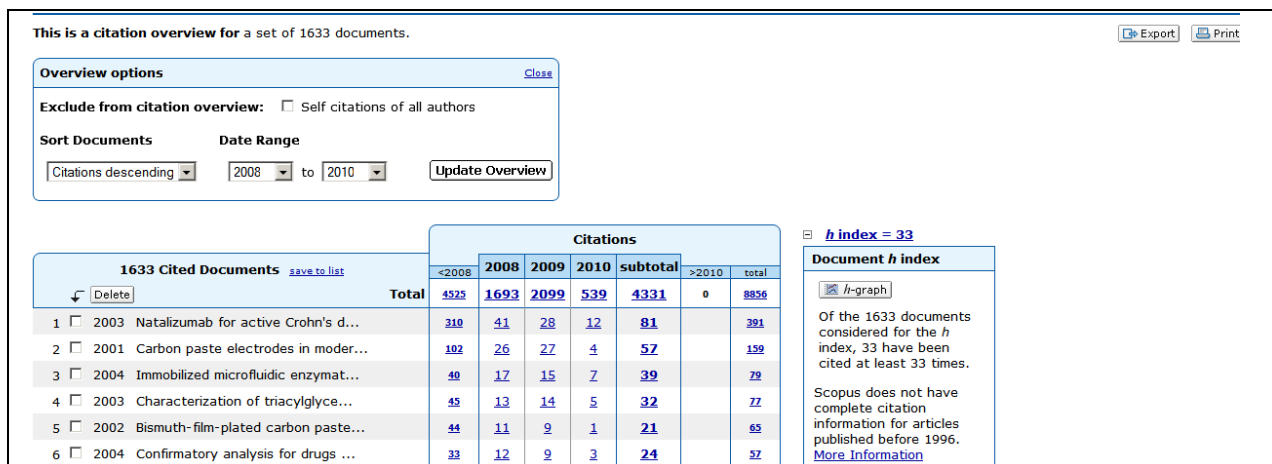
**This is a citation overview for** a set of 1633 documents.

Export Print

**Overview options** Close

**Exclude from citation overview:** ☐ Self citations of all authors

**Sort Documents** **Date Range**

Citations descending 2008 to 2010 **Update Overview**

| 1633 Cited Documents save to list | Citations | | | | | | |
|---|---|---|---|---|---|---|---|
| | <2008 | 2008 | 2009 | 2010 | subtotal | >2010 | total |
| Delete **Total** | 4525 | 1693 | 2099 | 539 | 4331 | 0 | 8856 |
| 1 ☐ 2003 Natalizumab for active Crohn's d... | 310 | 41 | 28 | 12 | 81 | | 391 |
| 2 ☐ 2001 Carbon paste electrodes in moder... | 102 | 26 | 27 | 4 | 57 | | 159 |
| 3 ☐ 2004 Immobilized microfluidic enzymat... | 40 | 17 | 15 | 7 | 39 | | 79 |
| 4 ☐ 2003 Characterization of triacylglyce... | 45 | 13 | 14 | 5 | 32 | | 77 |
| 5 ☐ 2002 Bismuth-film-plated carbon paste... | 44 | 11 | 9 | 1 | 21 | | 65 |
| 6 ☐ 2004 Confirmatory analysis for drugs ... | 33 | 12 | 9 | 3 | 24 | | 57 |

⊟ *h* **index = 33**

**Document *h* index**

*h*-graph

Of the 1633 documents considered for the *h* index, 33 have been cited at least 33 times.

Scopus does not have complete citation information for articles published before 1996. More Information